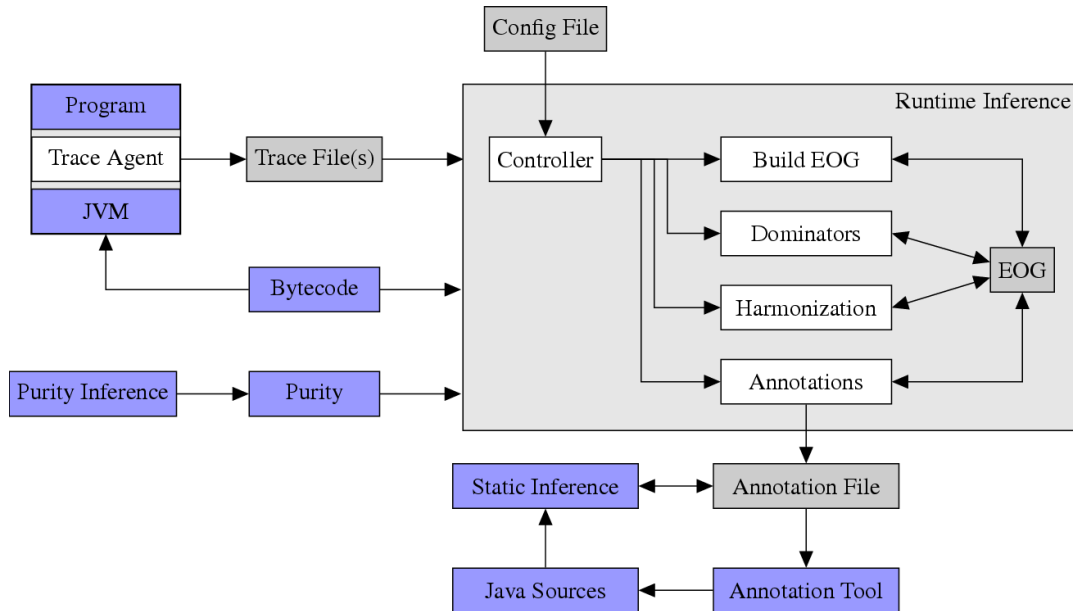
Config File

Program

Trace Agent

JVM

Trace File(s)

Runtime Inference

Controller

Build EOG

Dominators

Harmonization

Annotations

EOG

Bytecode

Purity Inference

Purity

Static Inference

Annotation File

Java Sources

Annotation Tool